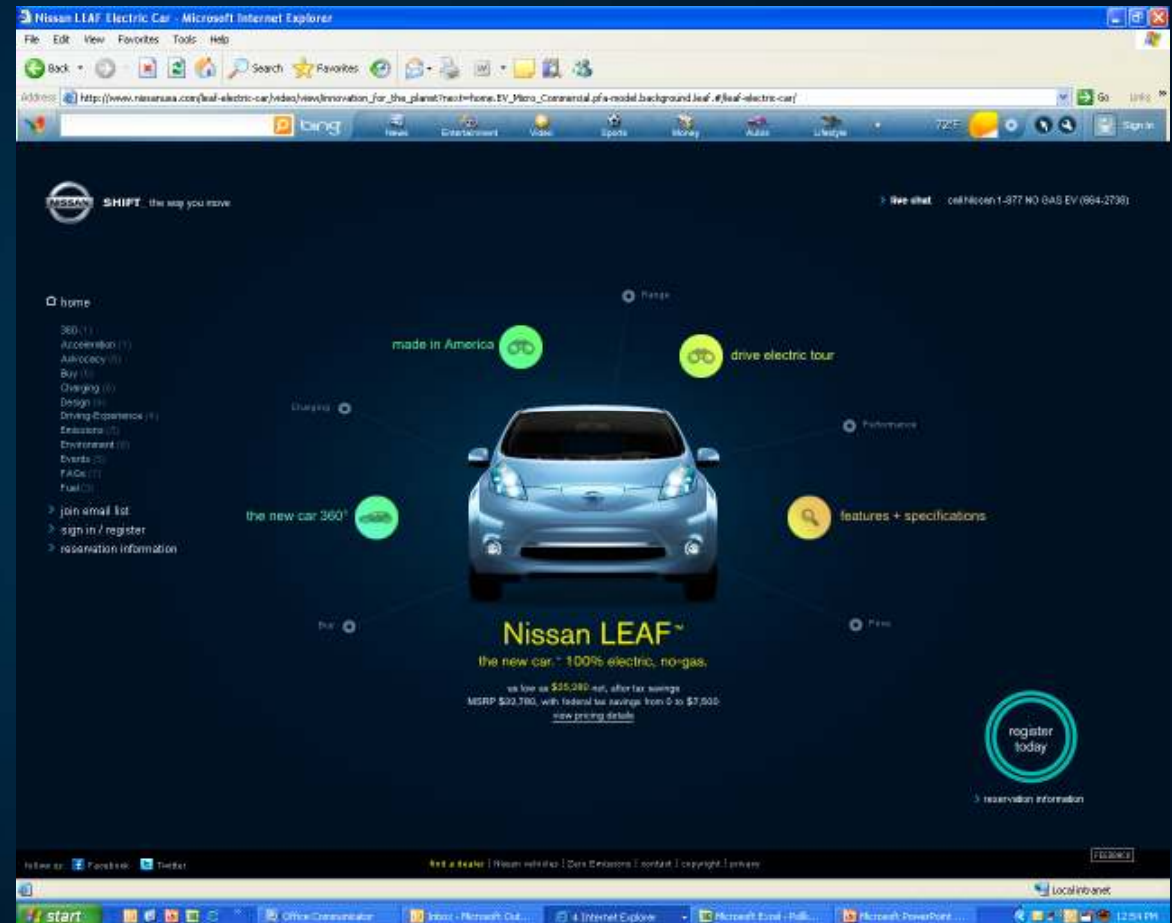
Nissan LEAF Electric Car - Microsoft Internet Explorer

File Edit View Favorites Tools Help

Back Search Favorites

Address http://www.nissanusa.com/leaf-electric-car/video/view/innovation_for_the_planet?next=home.EV_Micro_Commercial.pfa-model.background.leaf.#/leaf-electric-car/ Go Links

bing News Entertainment Video Sports Money Autos Lifestyle 72°F Sign in

NISSAN SHIFT_ the way you move

live chat call Nissan 1-877 NO GAS EV (664-2738)

home

360 (1)
Acceleration (1)
Advocacy (5)
Buy (1)
Charging (6)
Design (3)
Driving Experience (4)
Emissions (2)
Environment (8)
Events (3)
FAQs (7)
Fuel (3)

join email list
sign in / register
reservation information

Range

made in America

drive electric tour

Charging

Performance

the new car 360°

features + specifications

Buy

Price

Nissan LEAF™

the new car.™ 100% electric, no-gas.

as low as $25,280 net, after tax savings
MSRP $32,780, with federal tax savings from 0 to $7,500
view pricing details

register today

reservation information

follow us: Facebook Twitter

find a dealer | Nissan vehicles | Zero Emissions | contact | copyright | privacy

FEEDBACK

Local intranet

start Office Communicator Inbox - Microsoft Out... 4 Internet Explorer Microsoft Excel - Polli... Microsoft PowerPoint ... 12:54 PM